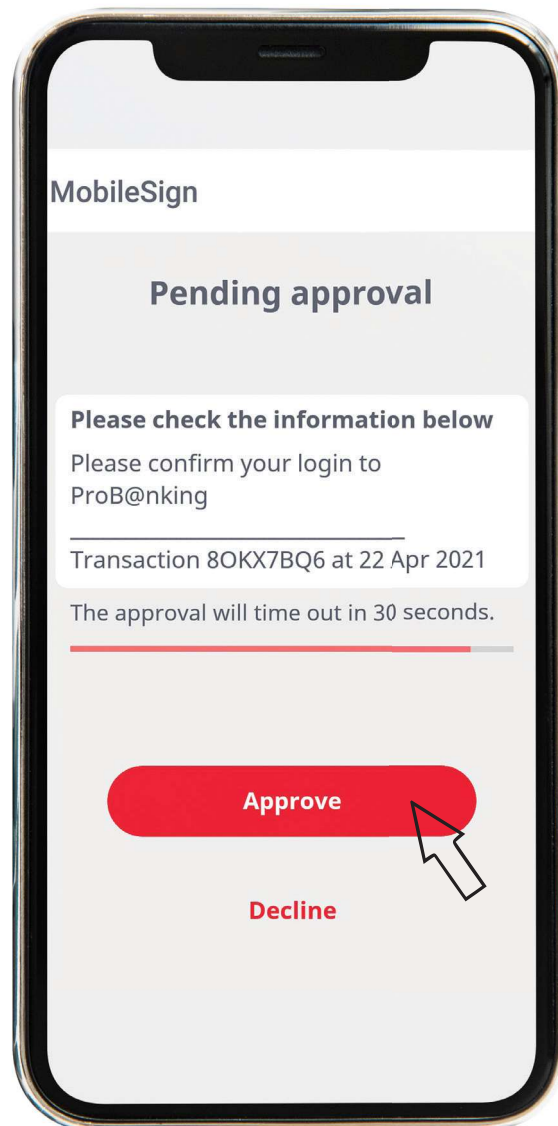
MobileSign

Pending approval

Please check the information below

Please confirm your login to ProB@nking

Transaction 8OKX7BQ6 at 22 Apr 2021

The approval will time out in 30 seconds.

Approve

Decline